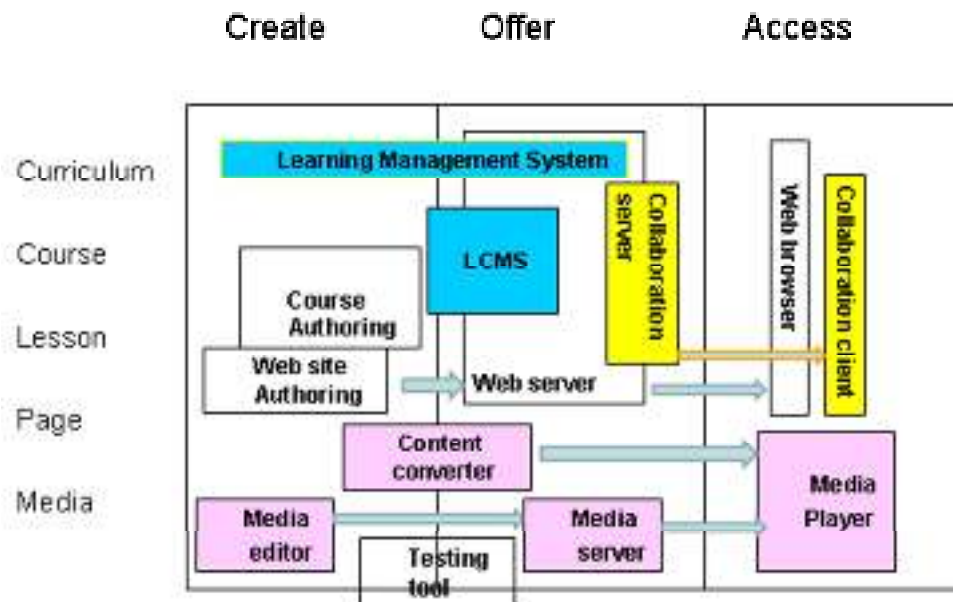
Create Offer Access

Curriculum
Course
Lesson
Page
Media

Learning Management System

Collaboration server

Web browser

Collaboration client

LCMS

Course Authoring

Web site Authoring

Web server

Content converter

Media Player

Media editor

Media server

Testing tool